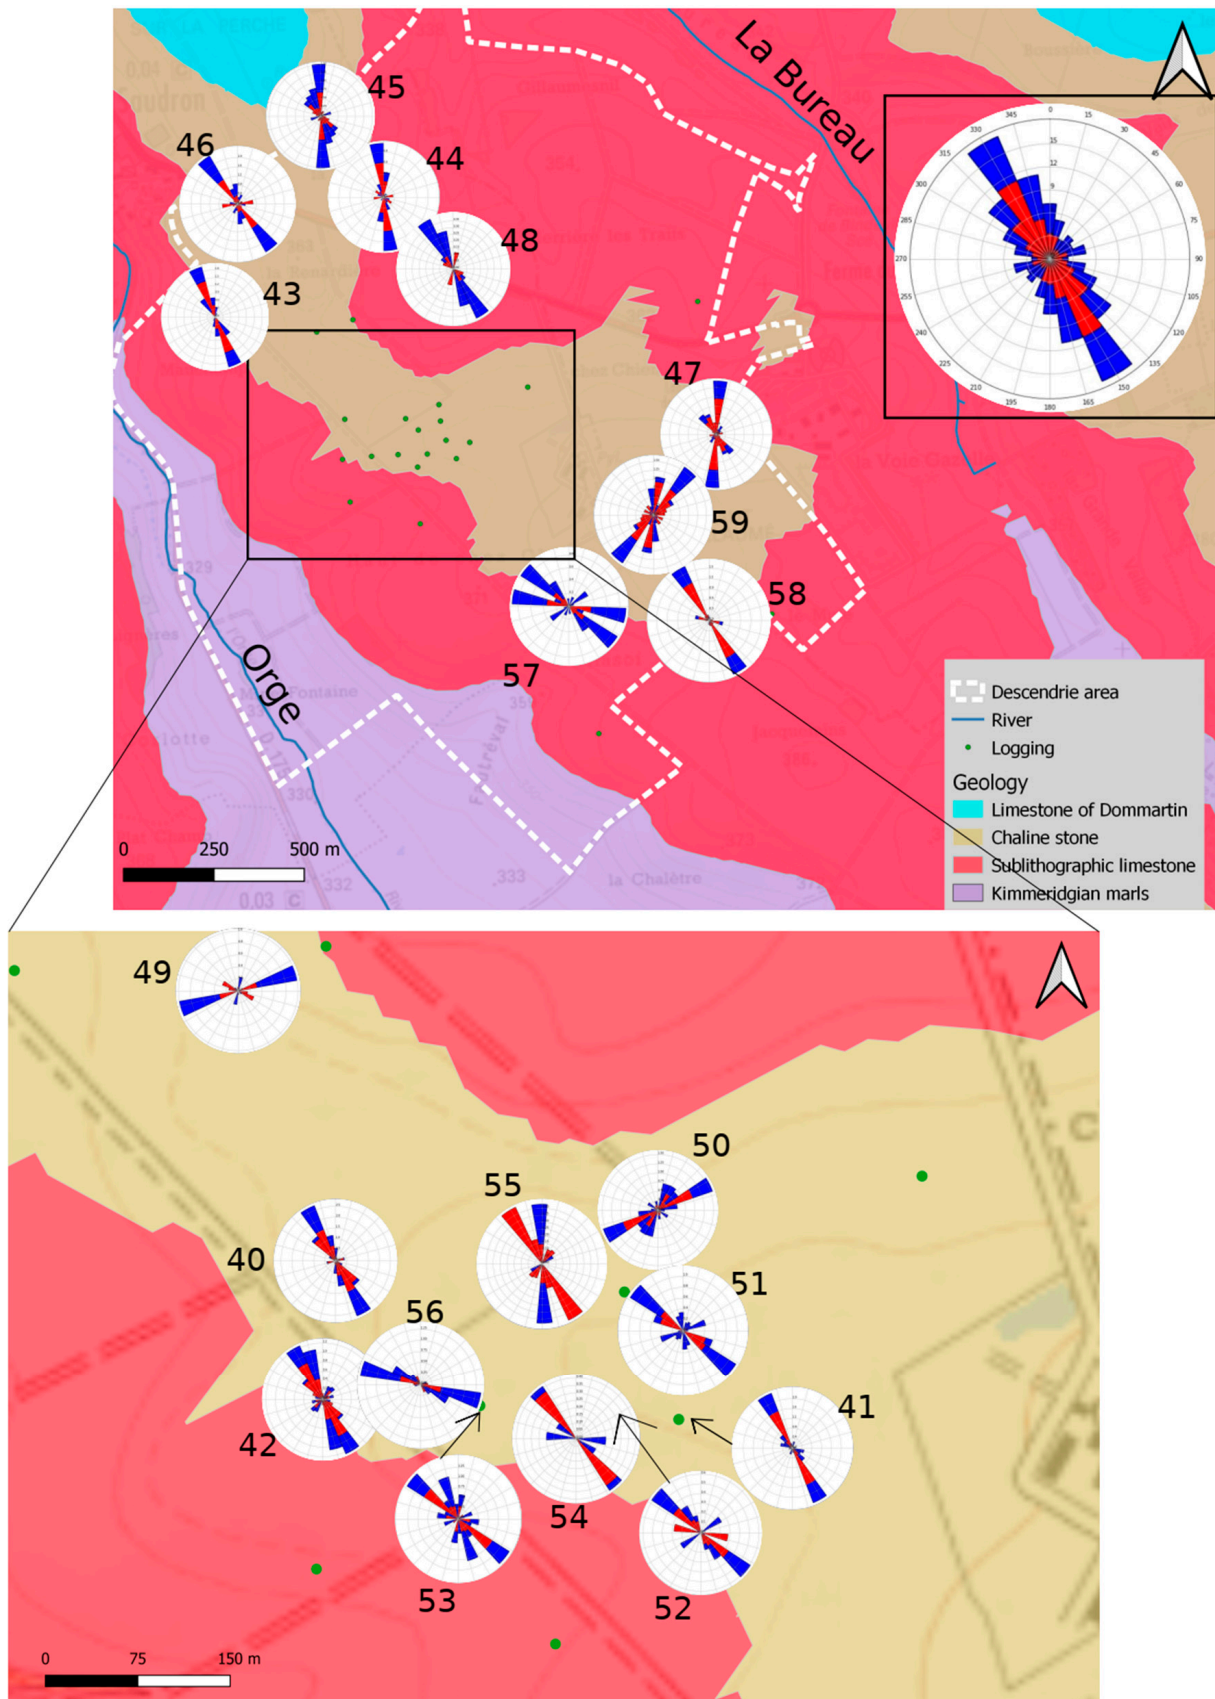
La Bureau

45
46
44
48
43
47
59
58
57
Orge

0
345
15
330
30
315
45
300
60
285
75
270
90
255
105
240
120
225
135
210
150
195
180
165

Descendrie area
River
Logging
Geology
Limestone of Dommartin
Chaline stone
Sublithographic limestone
Kimmeridgian marls

0 250 500 m

49
50
55
40
51
56
42
41
54
53
52

0 75 150 m